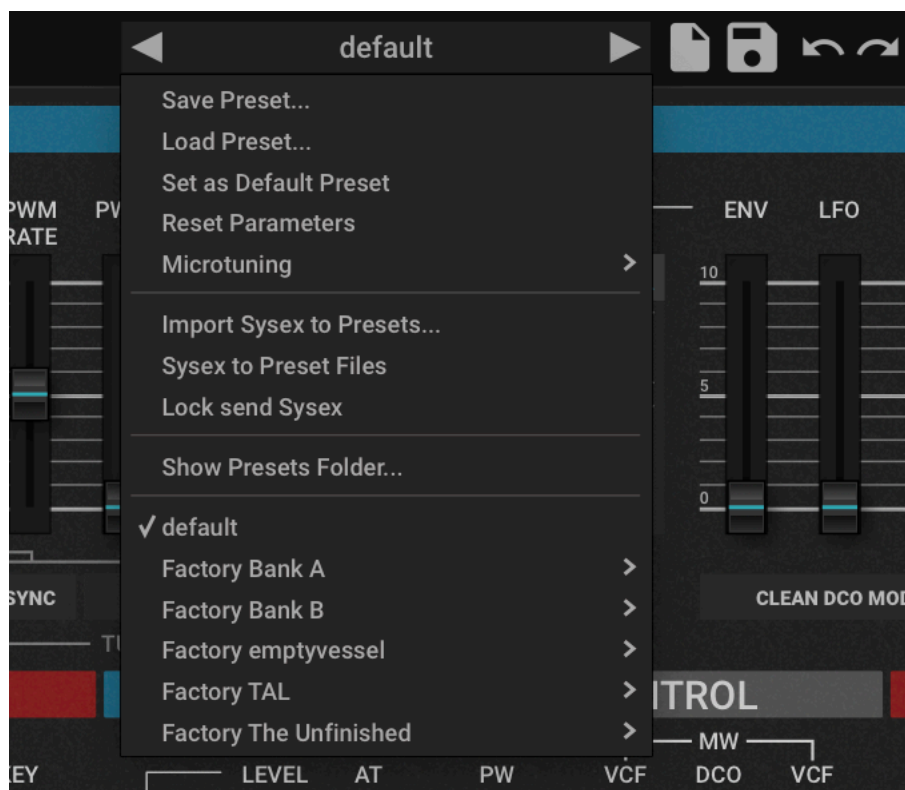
◀ default ▶

Save Preset...
Load Preset...
Set as Default Preset
Reset Parameters
Microtuning >

Import Sysex to Presets...
Sysex to Preset Files
Lock send Sysex

Show Presets Folder...

✓ default
Factory Bank A >
Factory Bank B >
Factory emptyvessel >
Factory TAL >
Factory The Unfinished >

PWM RATE
PW
ENV
LFO
10
5
0
SYNC
CLEAN DCO MOD
TU
ITROL
MW
KEY
LEVEL
AT
PW
VCF
DCO
VCF